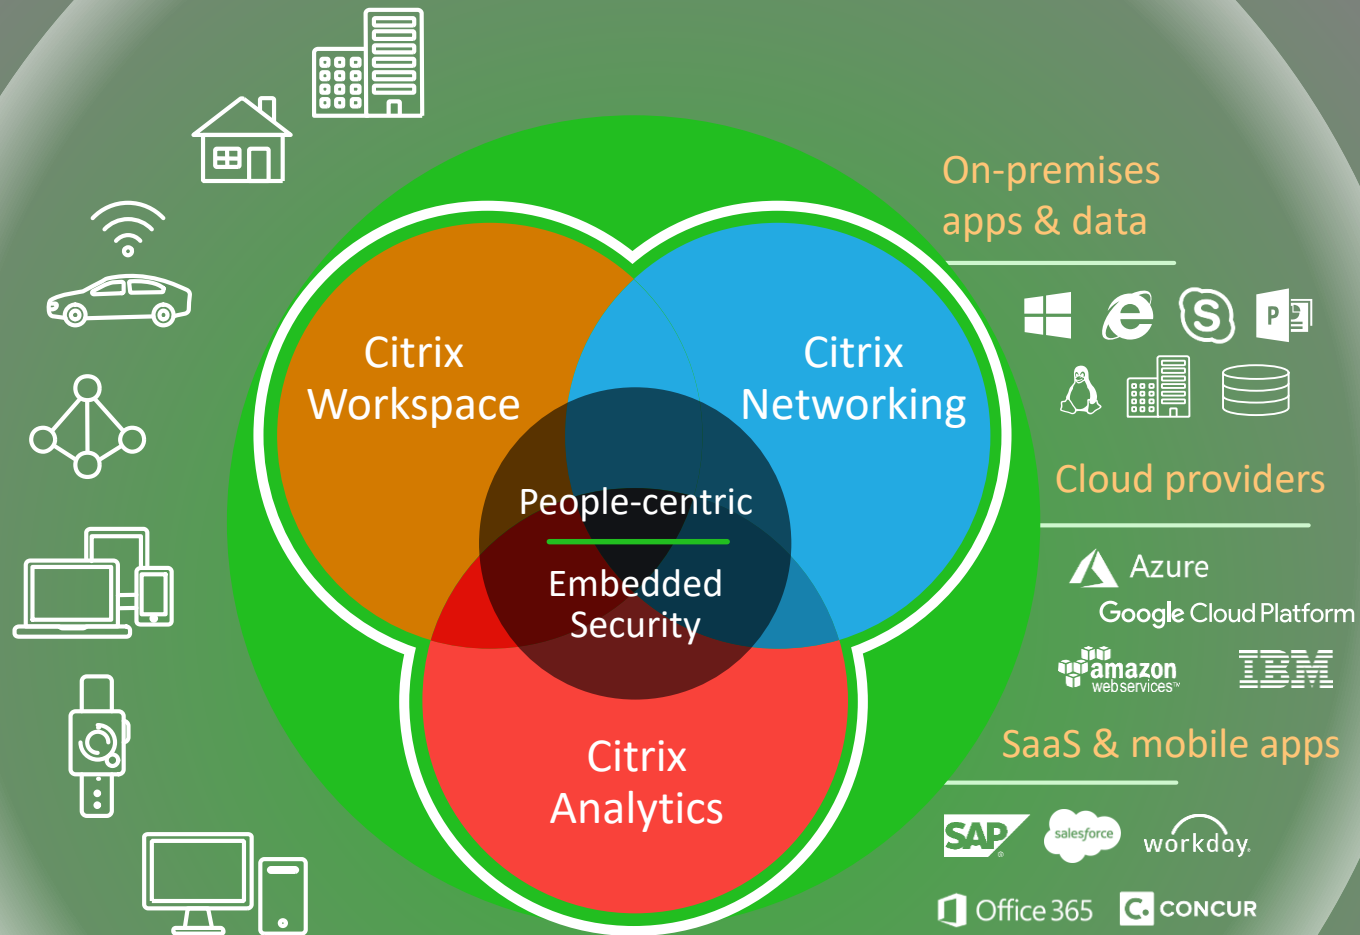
Citrix Workspace

Citrix Networking

People-centric

Embedded Security

Citrix Analytics

On-premises apps & data

P

Cloud providers

Azure

Google Cloud Platform

amazon webservices

IBM

SaaS & mobile apps

SAP

salesforce

workday.

Office 365

CONCUR